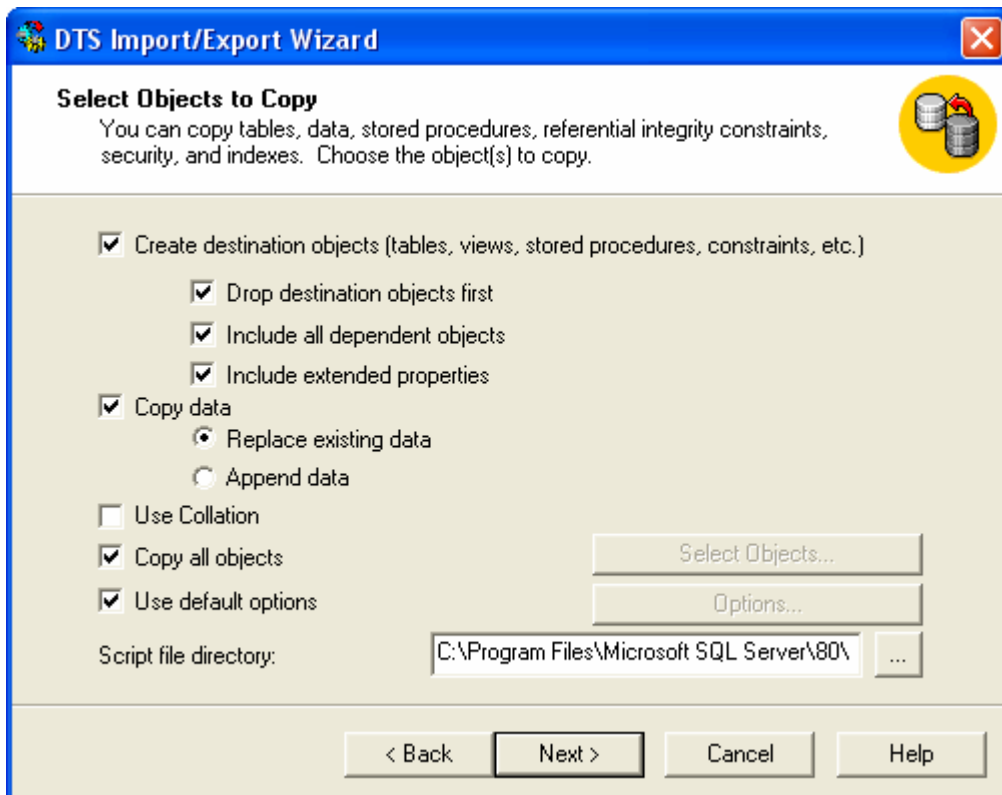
DTS Import/Export Wizard

Select Objects to Copy
You can copy tables, data, stored procedures, referential integrity constraints, security, and indexes. Choose the object(s) to copy.

Create destination objects (tables, views, stored procedures, constraints, etc.)

Drop destination objects first

Include all dependent objects

Include extended properties

Copy data

Replace existing data

Append data

Use Collation

Copy all objects

Select Objects...

Use default options

Options...

Script file directory:

C:\Program Files\Microsoft SQL Server\80\

...

< Back

Next >

Cancel

Help